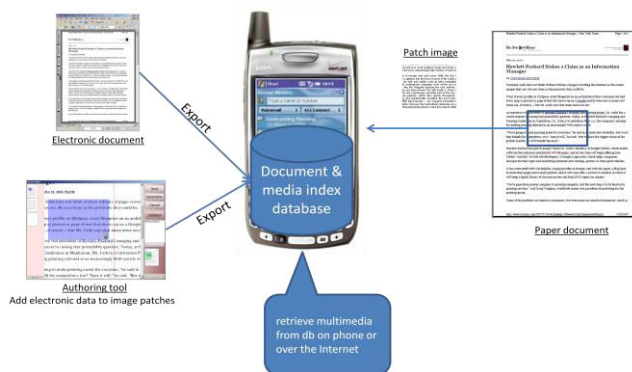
Electronic document

Export

Export

Authoring tool
Add electronic data to image patches

Document & media index database

retrieve multimedia from db on phone or over the Internet

Patch image

Hewlett-Packard Stakes a Claim as an Information Manager

Paper document